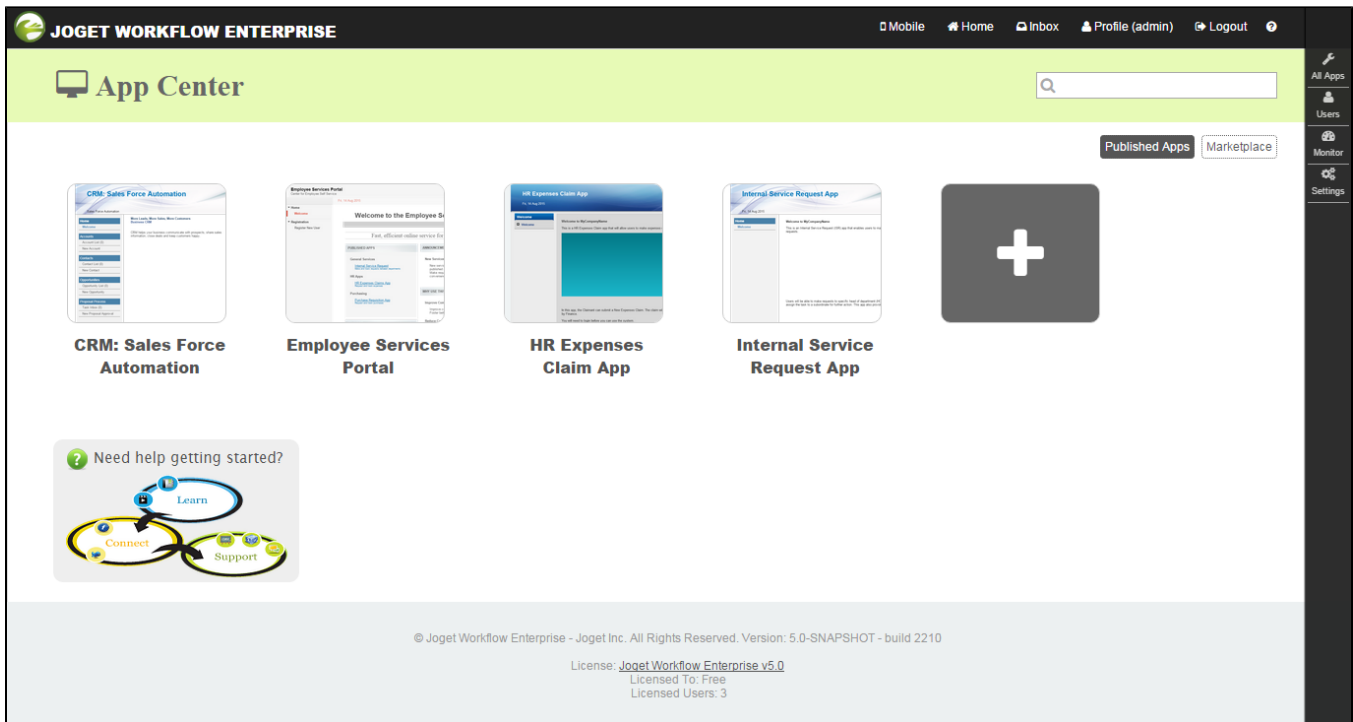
JOGET WORKFLOW ENTERPRISE

Mobile Home Inbox Profile (admin) Logout

All Apps
Users
Monitor
Settings

App Center

Published Apps Marketplace

CRM: Sales Force Automation

Employee Services Portal

Welcome to the Employee S

Fast, efficient online service fo

HR Expenses Claim App

Internal Service Request App

CRM: Sales Force Automation

Employee Services Portal

HR Expenses Claim App

Internal Service Request App

Need help getting started?

Learn
Connect
Support

© Joget Workflow Enterprise - Joget Inc. All Rights Reserved. Version: 5.0-SNAPSHOT - build 2210

License: Joget Workflow Enterprise v5.0
Licensed To: Free
Licensed Users: 3